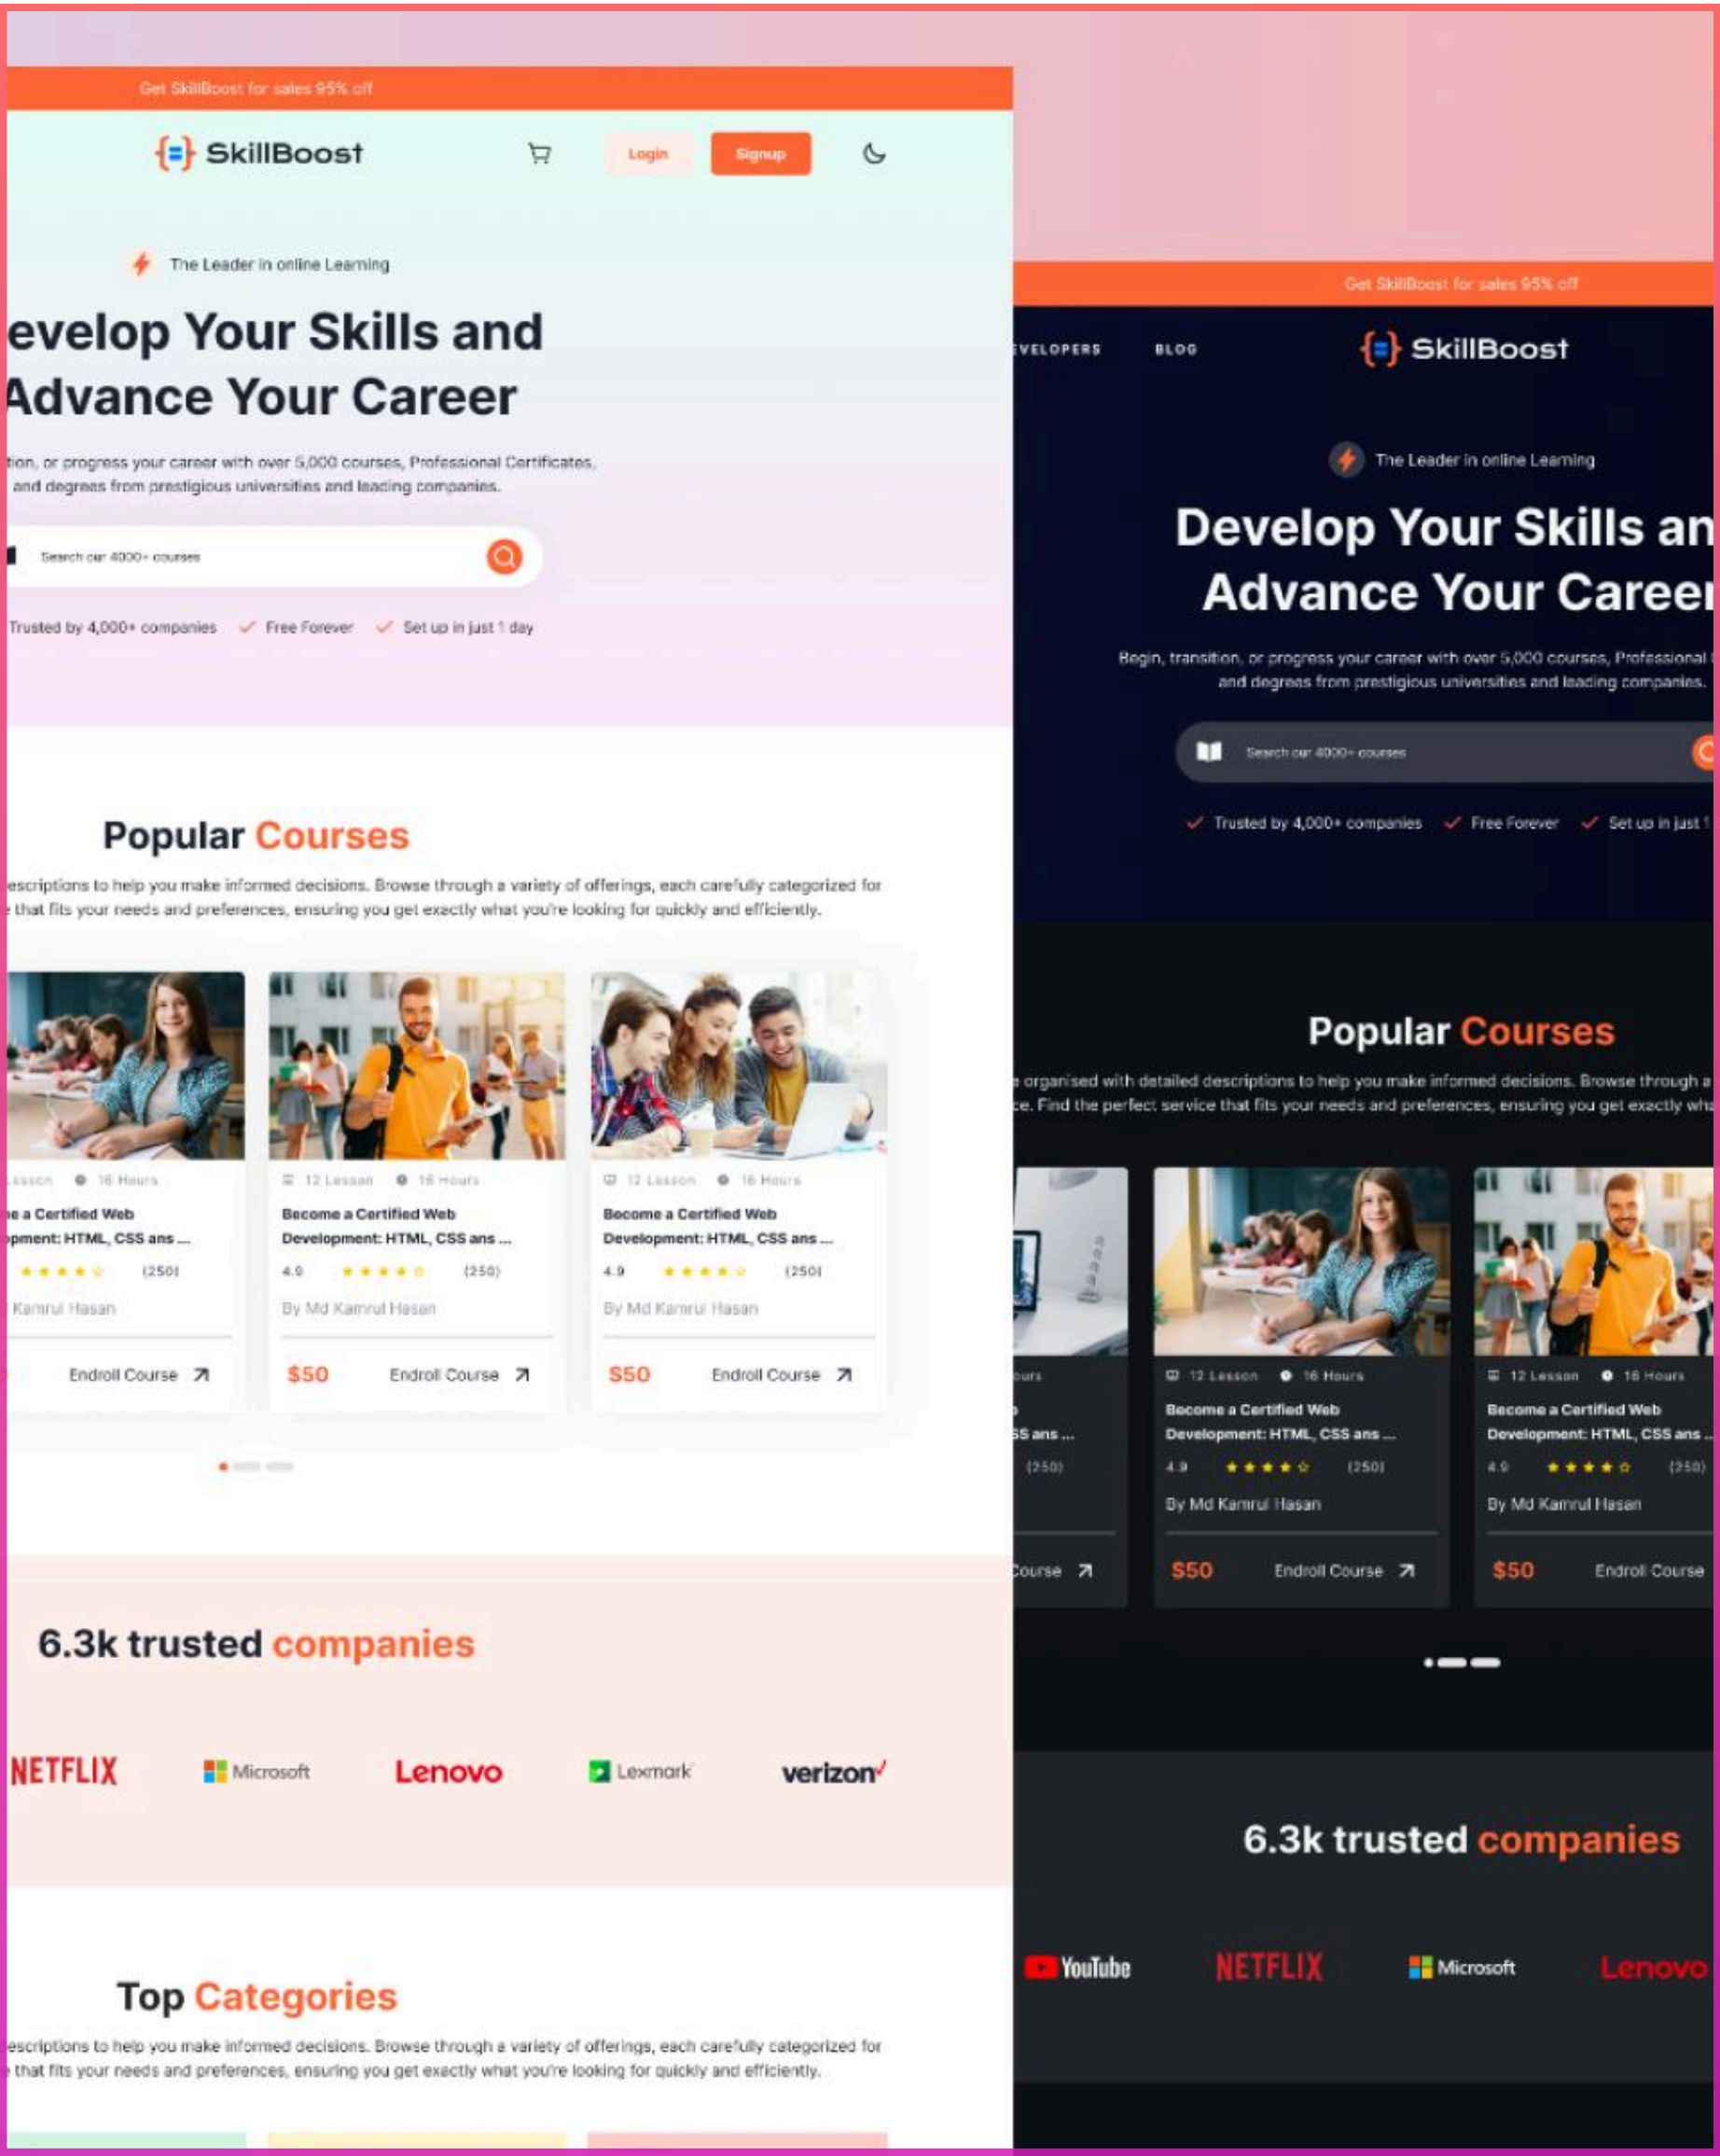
Get SkillBoost for sales 95% off

{=} SkillBoost

Login Signup

The Leader in online Learning

evelop Your Skills and Advance Your Career

tion, or progress your career with over 5,000 courses, Professional Certificates, and degrees from prestigious universities and leading companies.

Search our 4000+ courses

Trusted by 4,000+ companies ✓ Free Forever ✓ Set up in just 1 day

Popular Courses

escriptions to help you make informed decisions. Browse through a variety of offerings, each carefully categorized for that fits your needs and preferences, ensuring you get exactly what you're looking for quickly and efficiently.

Lesson 16 Hours
e a Certified Web pment: HTML, CSS ans ...
(250)
Kamrul Hasan
Endroll Course

12 Lesson 16 Hours
Become a Certified Web Development: HTML, CSS ans ...
4.9 (250)
By Md Kamrul Hasan
$50 Endroll Course

12 Lesson 16 Hours
Become a Certified Web Development: HTML, CSS ans ...
4.9 (250)
By Md Kamrul Hasan
$50 Endroll Course

6.3k trusted companies

NETFLIX Microsoft Lenovo Lexmark verizon

Top Categories

escriptions to help you make informed decisions. Browse through a variety of offerings, each carefully categorized for that fits your needs and preferences, ensuring you get exactly what you're looking for quickly and efficiently.

Get SkillBoost for sales 95% off

EVELOPERS BLOG {=} SkillBoost

The Leader in online Learning

Develop Your Skills an Advance Your Caree

Begin, transition, or progress your career with over 5,000 courses, Professional and degrees from prestigious universities and leading companies.

Search our 4000+ courses

✓ Trusted by 4,000+ companies ✓ Free Forever ✓ Set up in just 1

Popular Courses

organised with detailed descriptions to help you make informed decisions. Browse through a e. Find the perfect service that fits your needs and preferences, ensuring you get exactly wh

ours
SS ans ...
(250)
Course

12 Lesson 16 Hours
Become a Certified Web Development: HTML, CSS ans ...
4.9 (250)
By Md Kamrul Hasan
$50 Endroll Course

12 Lesson 16 Hours
Become a Certified Web Development: HTML, CSS ans ...
4.9 (250)
By Md Kamrul Hasan
$50 Endroll Course

6.3k trusted companies

YouTube NETFLIX Microsoft Lenovo